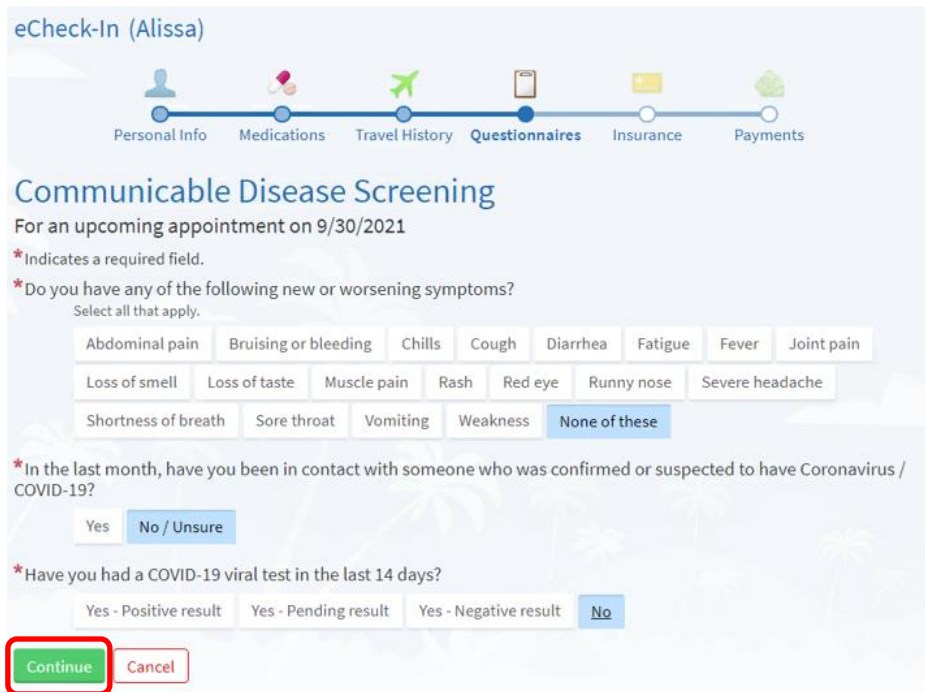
eCheck-In (Alissa)

Personal Info Medications Travel History Questionnaires Insurance Payments

Communicable Disease Screening

For an upcoming appointment on 9/30/2021

*Indicates a required field.

*Do you have any of the following new or worsening symptoms?
Select all that apply.

Abdominal pain Bruising or bleeding Chills Cough Diarrhea Fatigue Fever Joint pain
Loss of smell Loss of taste Muscle pain Rash Red eye Runny nose Severe headache
Shortness of breath Sore throat Vomiting Weakness None of these

*In the last month, have you been in contact with someone who was confirmed or suspected to have Coronavirus / COVID-19?

Yes No / Unsure

*Have you had a COVID-19 viral test in the last 14 days?

Yes - Positive result Yes - Pending result Yes - Negative result No

Continue Cancel